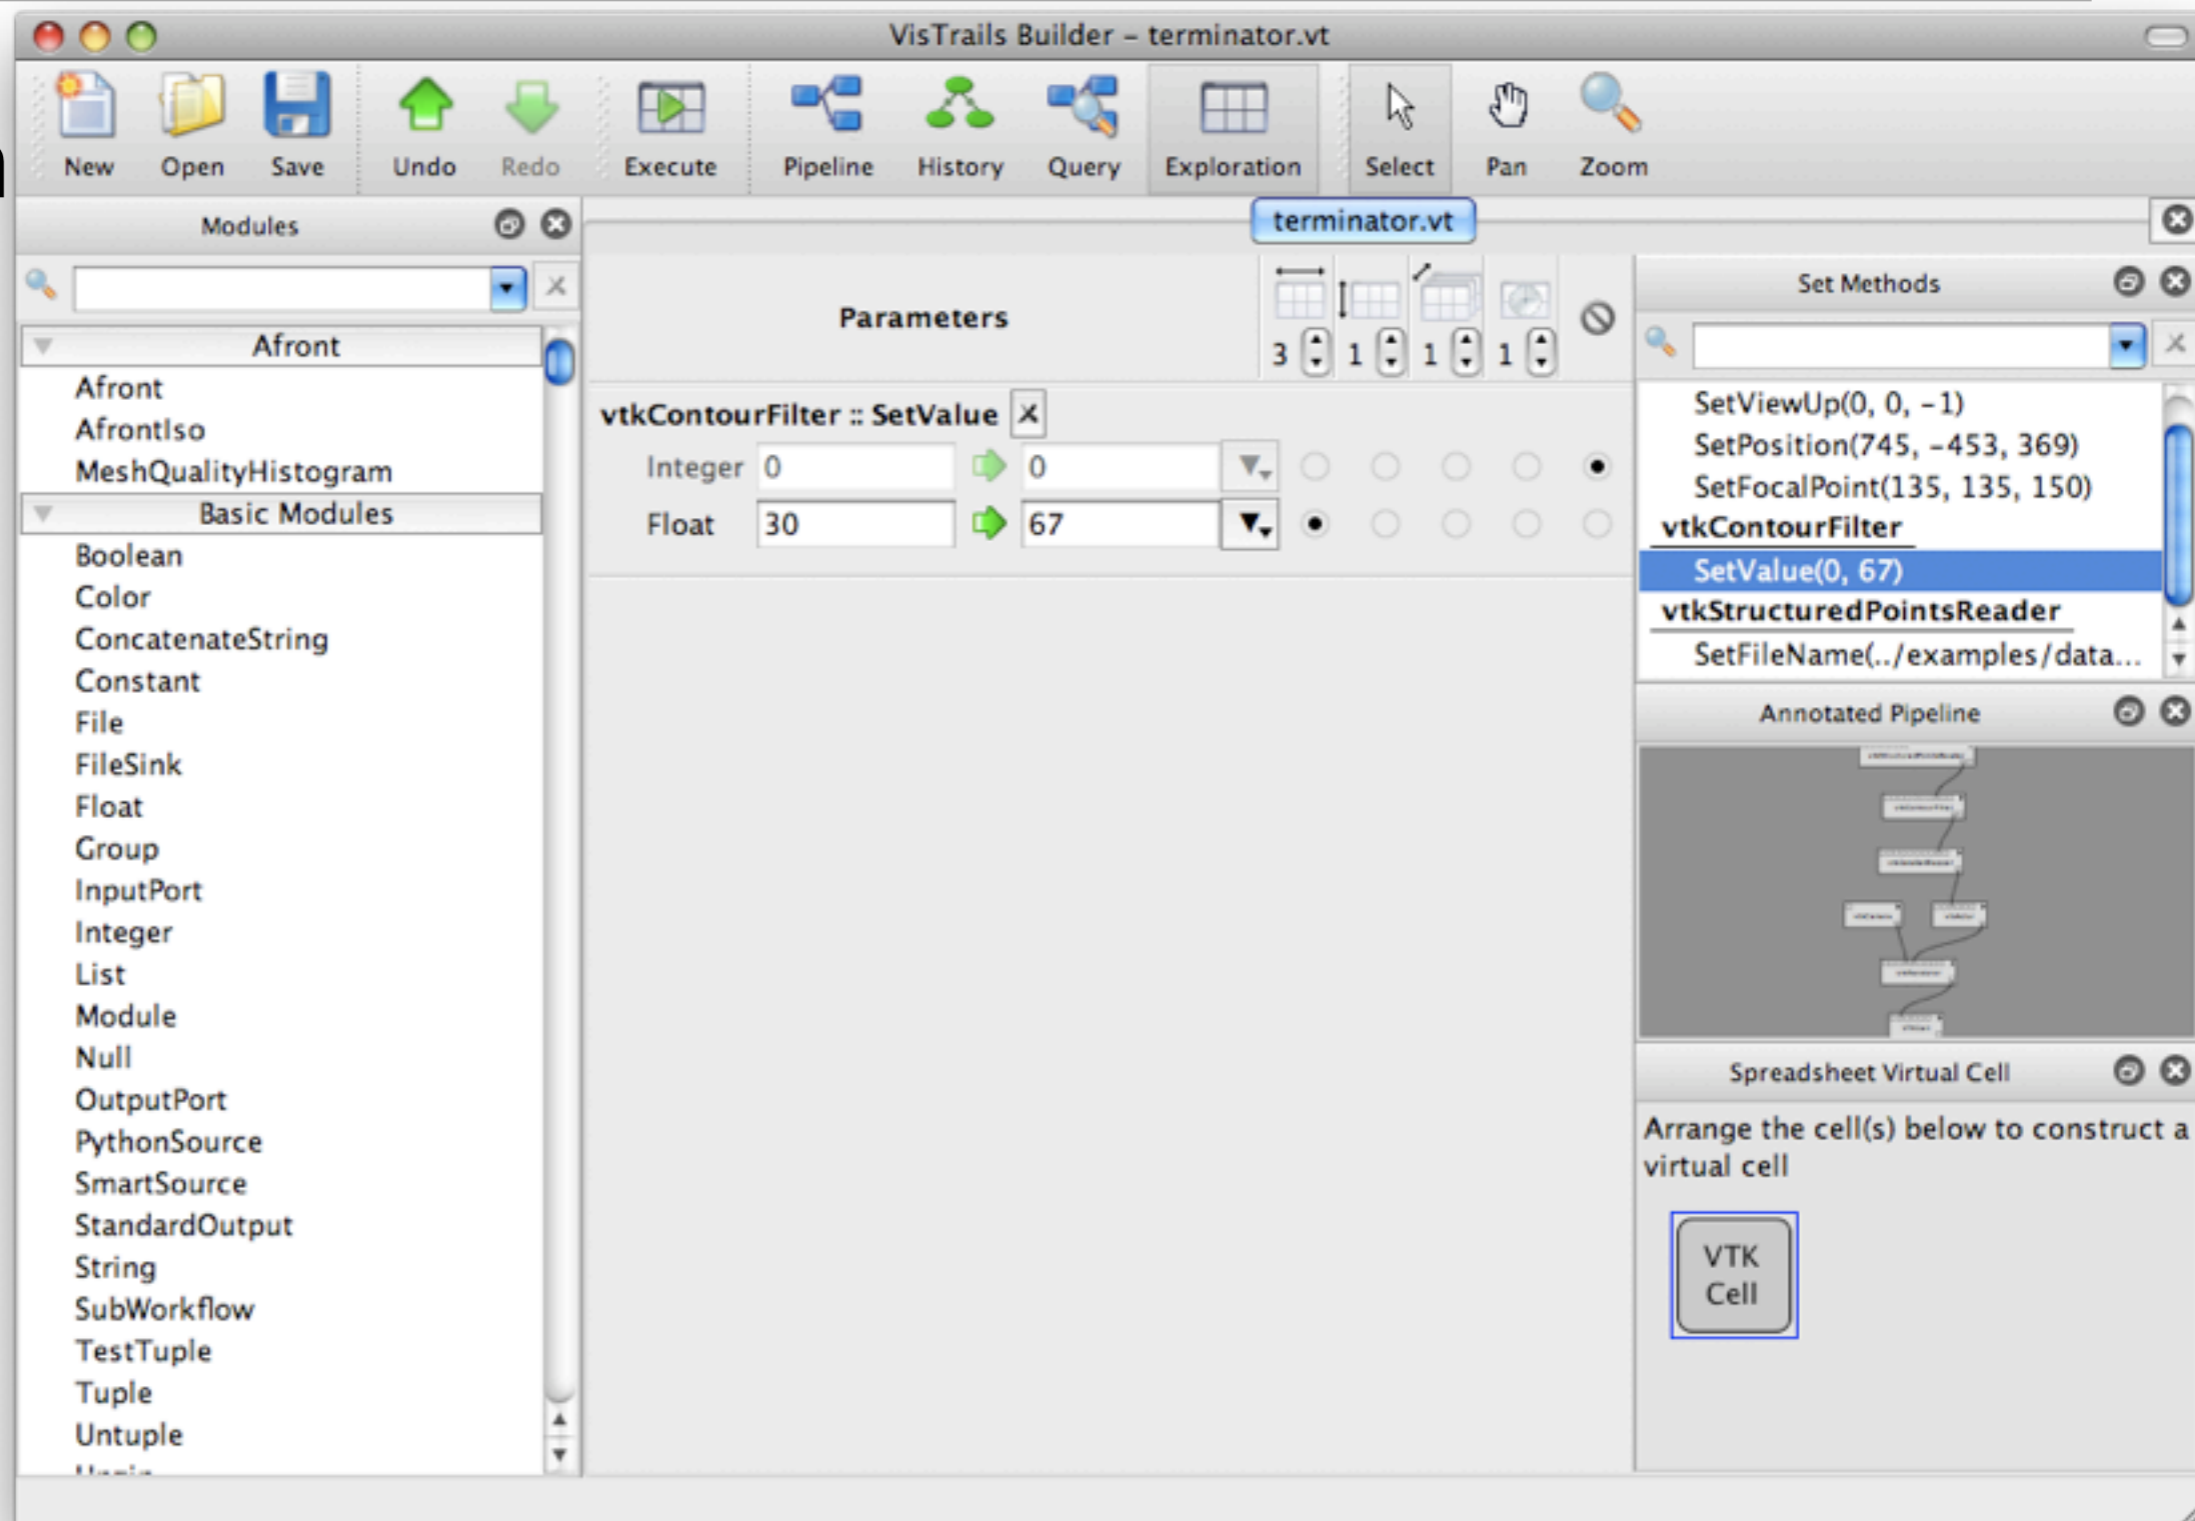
VisTrails Builder – terminator.vt

New Open Save Undo Redo Execute Pipeline History Query Exploration Select Pan Zoom

Modules

Afront
Afront
AfrontIso
MeshQualityHistogram
Basic Modules
Boolean
Color
ConcatenateString
Constant
File
FileSink
Float
Group
InputPort
Integer
List
Module
Null
OutputPort
PythonSource
SmartSource
StandardOutput
String
SubWorkflow
TestTuple
Tuple
Untuple
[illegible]

terminator.vt

Parameters

3 1 1 1

vtkContourFilter :: SetValue

| Integer | 0 | 0 |
|---|---|---|
| Float | 30 | 67 |

Set Methods

SetViewUp(0, 0, -1)
SetPosition(745, -453, 369)
SetFocalPoint(135, 135, 150)
vtkContourFilter
SetValue(0, 67)
vtkStructuredPointsReader
SetFileName(../examples/data...

Annotated Pipeline

Spreadsheet Virtual Cell

Arrange the cell(s) below to construct a virtual cell

VTK Cell